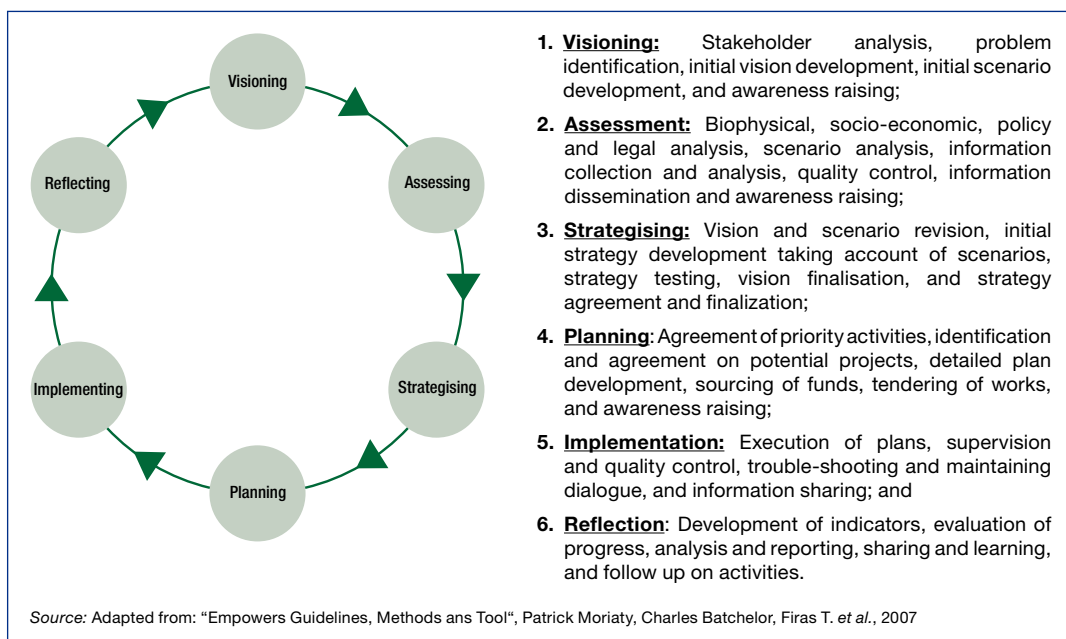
Visioning

Assessing

Strategising

Planning

Implementing

Reflecting

1. Visioning: Stakeholder analysis, problem identification, initial vision development, initial scenario development, and awareness raising;

2. Assessment: Biophysical, socio-economic, policy and legal analysis, scenario analysis, information collection and analysis, quality control, information dissemination and awareness raising;

3. Strategising: Vision and scenario revision, initial strategy development taking account of scenarios, strategy testing, vision finalisation, and strategy agreement and finalization;

4. Planning: Agreement of priority activities, identification and agreement on potential projects, detailed plan development, sourcing of funds, tendering of works, and awareness raising;

5. Implementation: Execution of plans, supervision and quality control, trouble-shooting and maintaining dialogue, and information sharing; and

6. Reflection: Development of indicators, evaluation of progress, analysis and reporting, sharing and learning, and follow up on activities.

Source: Adapted from: "Empowers Guidelines, Methods ans Tool", Patrick Moriaty, Charles Batchelor, Firas T. et al., 2007